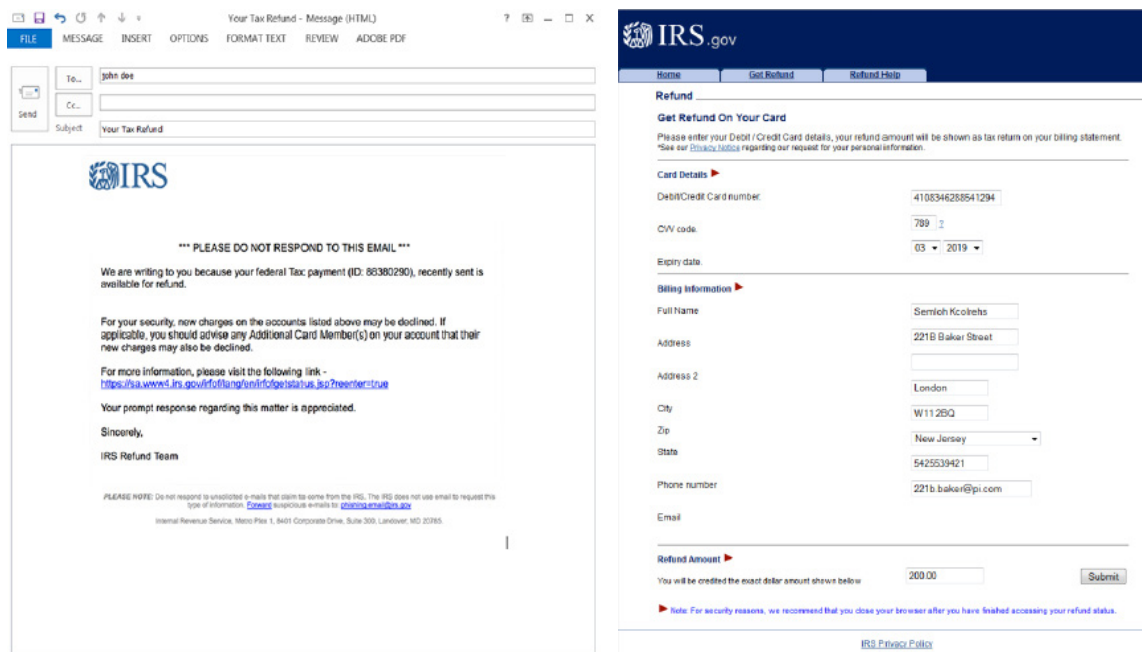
Your Tax Refund - Message (HTML)

? – □ X

FILE MESSAGE INSERT OPTIONS FORMAT TEXT REVIEW ADOBE PDF

Send

To... john doe

Cc...

Subject Your Tax Refund

IRS

*** PLEASE DO NOT RESPOND TO THIS EMAIL ***

We are writing to you because your federal Tax payment (ID: 86380290), recently sent is available for refund.

For your security, new charges on the accounts listed above may be declined. If applicable, you should advise any Additional Card Member(s) on your account that their new charges may also be declined.

For more information, please visit the following link - https://sa.www4.irs.gov/irfof/lang/en/irfofgetstatus.jsp?reenter=true

Your prompt response regarding this matter is appreciated.

Sincerely,

IRS Refund Team

PLEASE NOTE: Do not respond to unsolicited e-mails that claim to come from the IRS. The IRS does not use email to request this type of information. Forward suspicious e-mails to: phishing.email@irs.gov

Internal Revenue Service, Metro Plex 1, 8401 Corporate Drive, Suite 300, Landover, MD 20785.

IRS.gov

Home Get Refund Refund Help

Refund

Get Refund On Your Card

Please enter your Debit / Credit Card details, your refund amount will be shown as tax return on your billing statement.
*See our Privacy Notice regarding our request for your personal information.

Card Details

Debit/Credit Card number: 4108346288541294

CVV code. 789 ?

Expiry date. 03 2019

Billing Information

Full Name Semloh Kcolrehs

Address 221B Baker Street

Address 2

City London

Zip W112BQ

State New Jersey

Phone number 5425539421

Email 221b.baker@pi.com

Refund Amount

You will be credited the exact dollar amount shown bellow 200.00 Submit

Note: For security reasons, we recommend that you close your browser after you have finished accessing your refund status.

IRS Privacy Policy